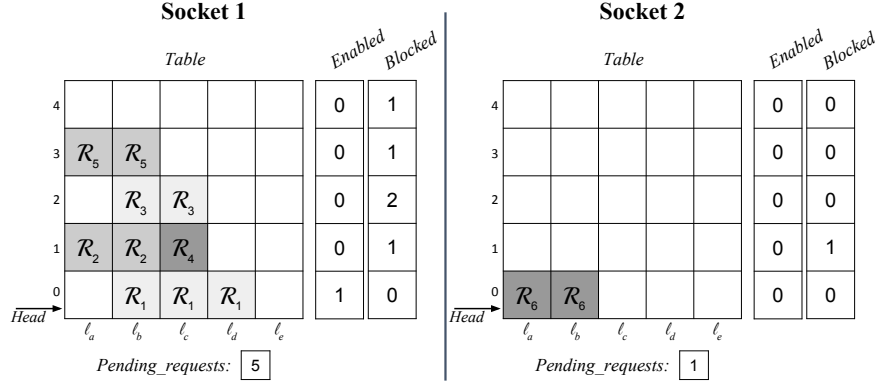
**Socket 1**

*Table*

*Enabled* *Blocked*

| | $\ell_a$ | $\ell_b$ | $\ell_c$ | $\ell_d$ | $\ell_e$ | Enabled | Blocked |
|---|---|---|---|---|---|---|---|
| 4 | | | | | | 0 | 1 |
| 3 | $\mathcal{R}_5$ | $\mathcal{R}_5$ | | | | 0 | 1 |
| 2 | | $\mathcal{R}_3$ | $\mathcal{R}_3$ | | | 0 | 2 |
| 1 | $\mathcal{R}_2$ | $\mathcal{R}_2$ | $\mathcal{R}_4$ | | | 0 | 1 |
| 0 | | $\mathcal{R}_1$ | $\mathcal{R}_1$ | $\mathcal{R}_1$ | | 1 | 0 |

*Head*

*Pending_requests:* 5

**Socket 2**

*Table*

*Enabled* *Blocked*

| | $\ell_a$ | $\ell_b$ | $\ell_c$ | $\ell_d$ | $\ell_e$ | Enabled | Blocked |
|---|---|---|---|---|---|---|---|
| 4 | | | | | | 0 | 0 |
| 3 | | | | | | 0 | 0 |
| 2 | | | | | | 0 | 0 |
| 1 | | | | | | 0 | 1 |
| 0 | $\mathcal{R}_6$ | $\mathcal{R}_6$ | | | | 0 | 0 |

*Head*

*Pending_requests:* 1